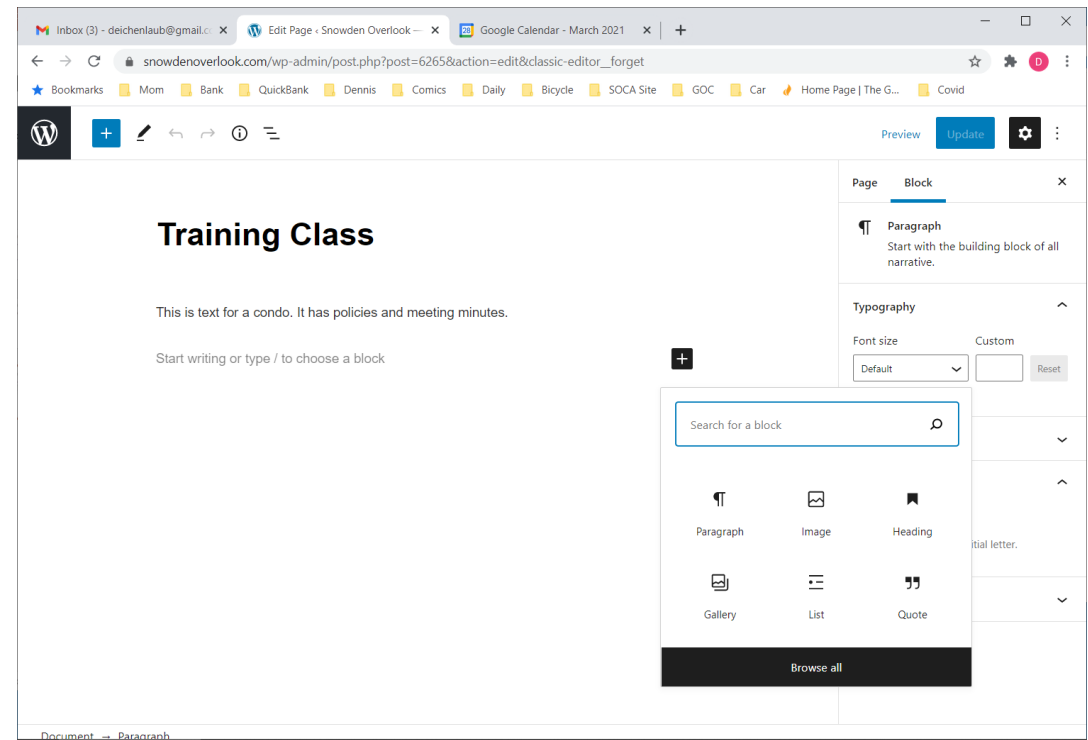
Inbox (3) - deichenlaub@gmail.c
Edit Page ‹ Snowden Overlook —
Google Calendar - March 2021
snowdenoverlook.com/wp-admin/post.php?post=6265&action=edit&classic-editor__forget
D
Bookmarks Mom Bank QuickBank Dennis Comics Daily Bicycle SOCA Site GOC Car Home Page | The G... Covid

Preview Update

Training Class

This is text for a condo. It has policies and meeting minutes.

Start writing or type / to choose a block

Search for a block

Paragraph Image Heading
Gallery List Quote

Browse all

Page Block

Paragraph
Start with the building block of all narrative.

Typography
Font size Custom
Default Reset

itial letter.

Document → Paragraph